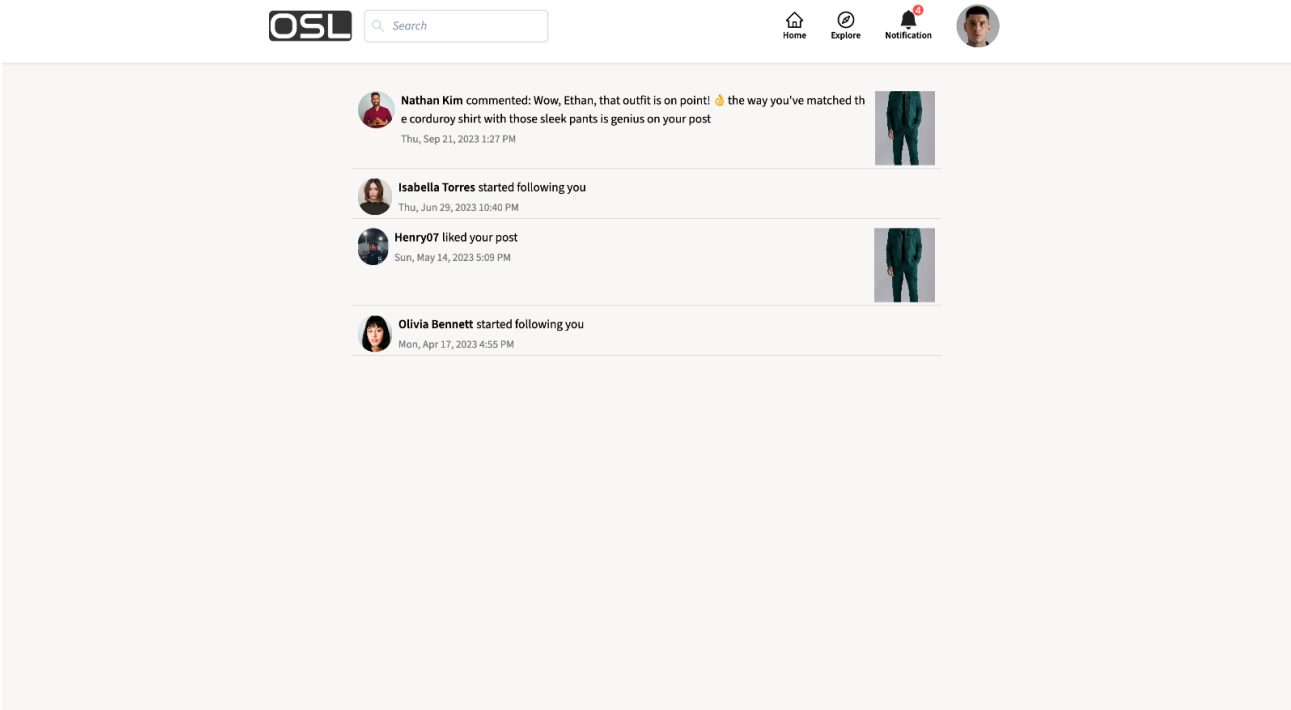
OSL

Search

Home Explore 4 Notification

Nathan Kim commented: Wow, Ethan, that outfit is on point! 👌 the way you've matched the corduroy shirt with those sleek pants is genius on your post
Thu, Sep 21, 2023 1:27 PM

Isabella Torres started following you
Thu, Jun 29, 2023 10:40 PM

Henry07 liked your post
Sun, May 14, 2023 5:09 PM

Olivia Bennett started following you
Mon, Apr 17, 2023 4:55 PM